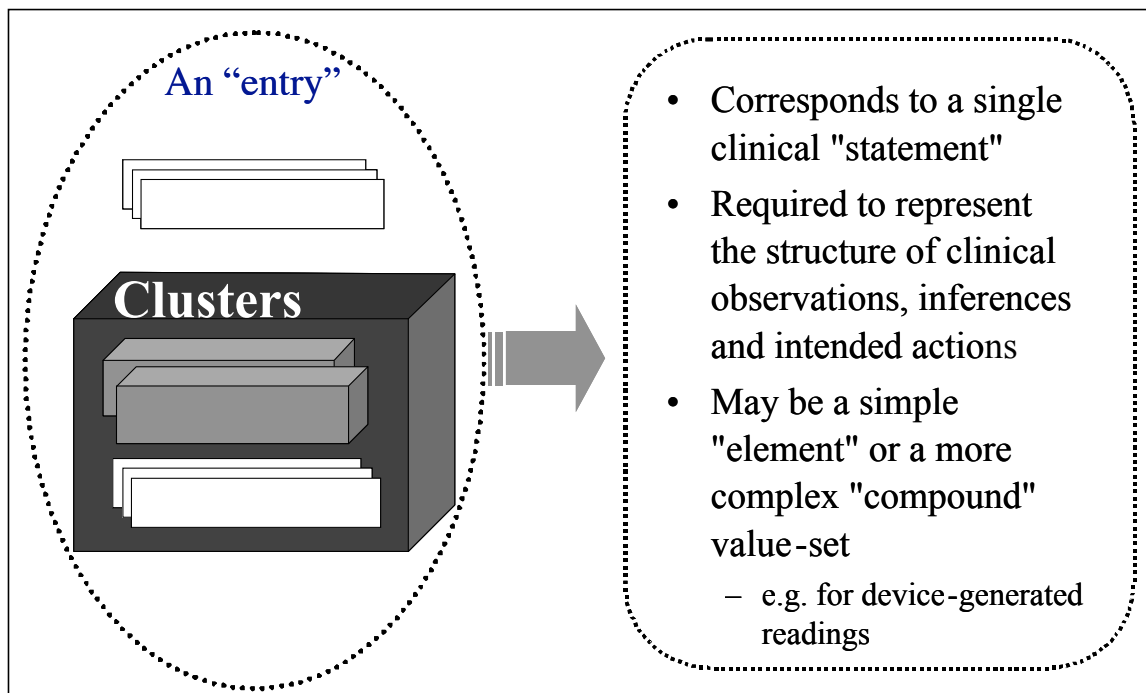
An “entry”

Clusters

- Corresponds to a single clinical "statement"
- Required to represent the structure of clinical observations, inferences and intended actions
- May be a simple "element" or a more complex "compound" value-set
  – e.g. for device-generated readings